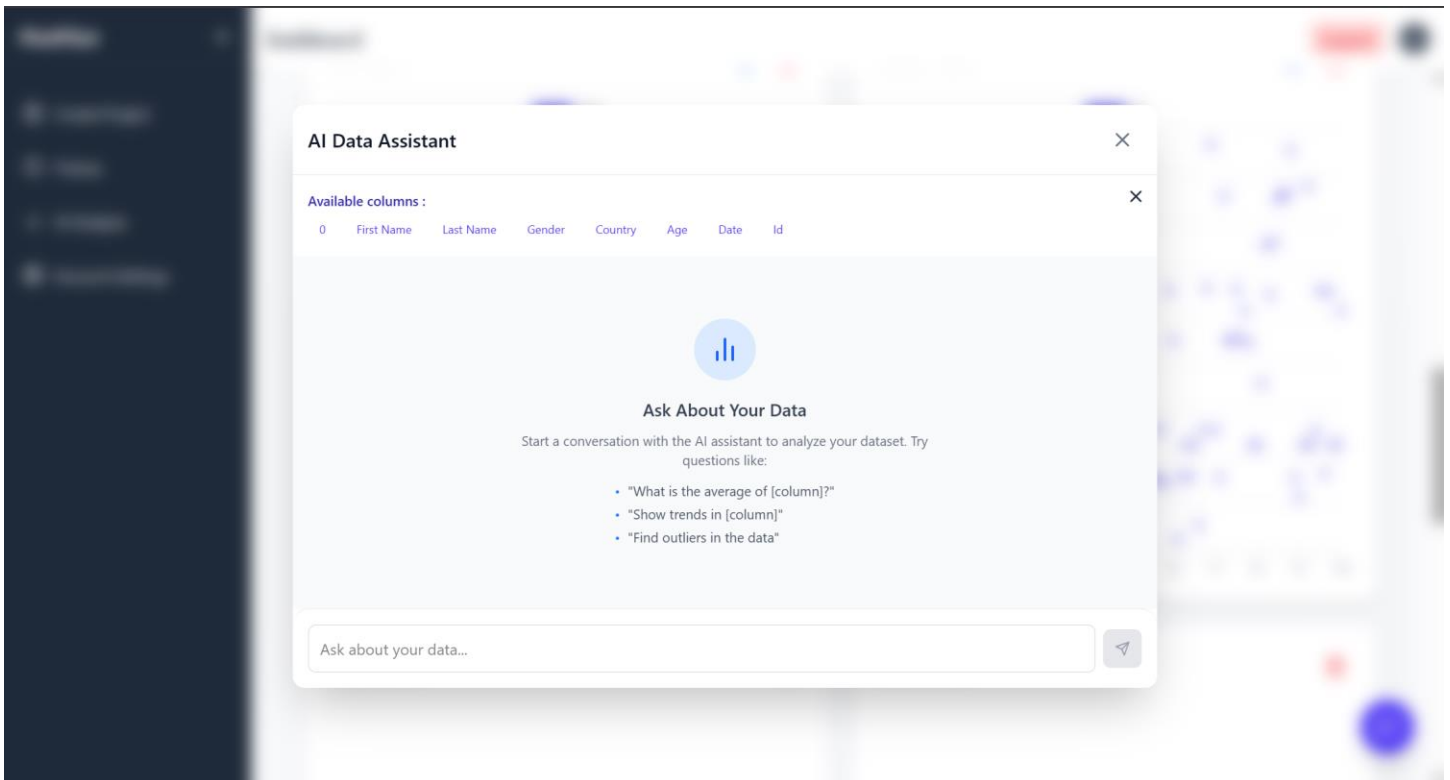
AI Data Assistant

×

Available columns :

0 First Name Last Name Gender Country Age Date Id

×

Ask About Your Data

Start a conversation with the AI assistant to analyze your dataset. Try questions like:

- "What is the average of [column]?"
- "Show trends in [column]"
- "Find outliers in the data"

Ask about your data...